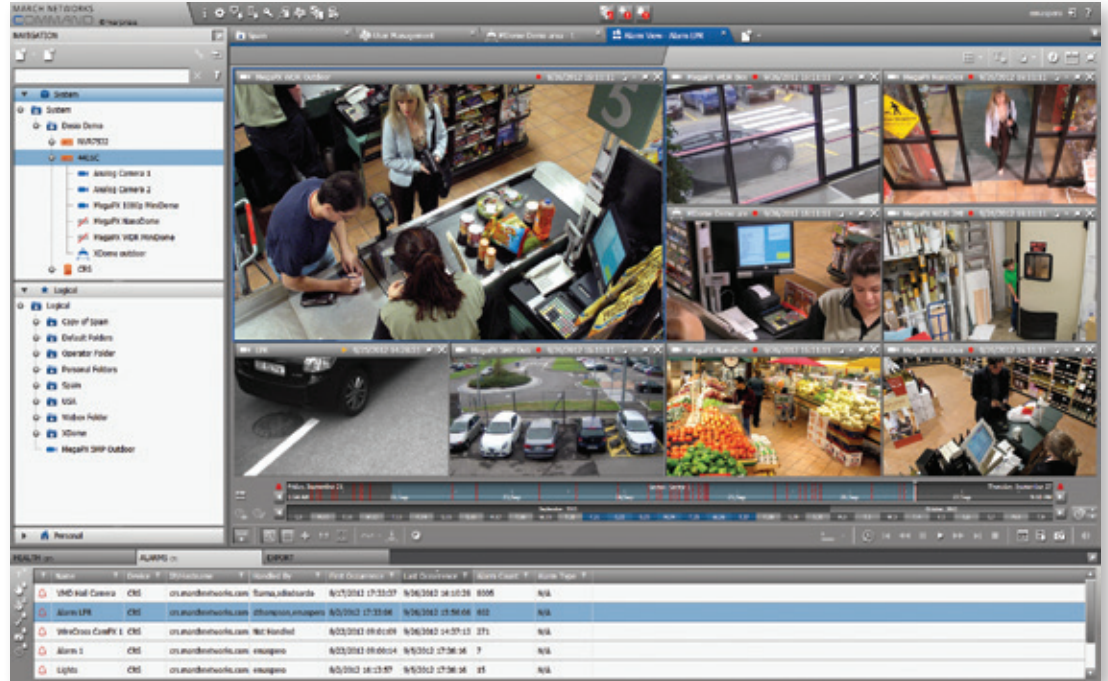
MARCH NETWORKS
COMMAND Enterprise

NAVIGATION

Tab 1: Spain
Tab 2: User Management
Tab 3: XDome Demo area
Tab 4: Alarm View - Alarm LPR

System
System
Demo Dome
NVR7032
4402C
Analog Camera 1
Analog Camera 2
MegaPX 1080p MiniDome
MegaPX NanoDome
MegaPX WDR MiniDome
XDome outdoor
CRS

Logical
Logical
Copy of Spain
Default Folders
Operator Folder
Personal Folders
Spain
USA
Wobox Folder
XDome
MegaPX 5MP Outdoor

Personal

MegaPX WDR Outdoor 9/26/2012 16:11:11
MegaPX WDR Bro 9/26/2012 16:11:11
MegaPX NanoDome 9/26/2012 16:11:11
XDome Demo area 9/26/2012 16:11:11
MegaPX WDR 360 9/26/2012 16:11:11
LPR 8/29/2012 14:26:51
MegaPX 5MP Outdoor 9/26/2012 16:11:11
MegaPX NanoDome 9/26/2012 16:11:11
MegaPX NanoDome 9/26/2012 16:11:11

Friday, September 21
Tuesday, September 25

HEALTH
ALARMS
EXPORT

| Name | Device | IP/Hostname | Handled By | First Occurrence | Last Occurrence | Alarm Count | Alarm Type |
|---|---|---|---|---|---|---|---|
| VMD Hall Camera | CRS | crs.marchnetworks.com | flama, sdiadsarda | 8/17/2012 17:33:57 | 9/26/2012 16:10:26 | 8305 | N/A |
| Alarm LPR | CRS | crs.marchnetworks.com | dthompson, emusquera | 8/2/2012 17:33:08 | 9/26/2012 15:56:08 | 602 | N/A |
| WireCross CamPX 1 | CRS | crs.marchnetworks.com | Not Handled | 8/22/2012 09:01:09 | 9/26/2012 14:37:13 | 271 | N/A |
| Alarm 1 | CRS | crs.marchnetworks.com | emusquera | 8/22/2012 09:08:14 | 9/5/2012 17:36:16 | 7 | N/A |
| Lights | CRS | crs.marchnetworks.com | emusquera | 8/2/2012 16:13:57 | 9/5/2012 17:36:16 | 15 | N/A |